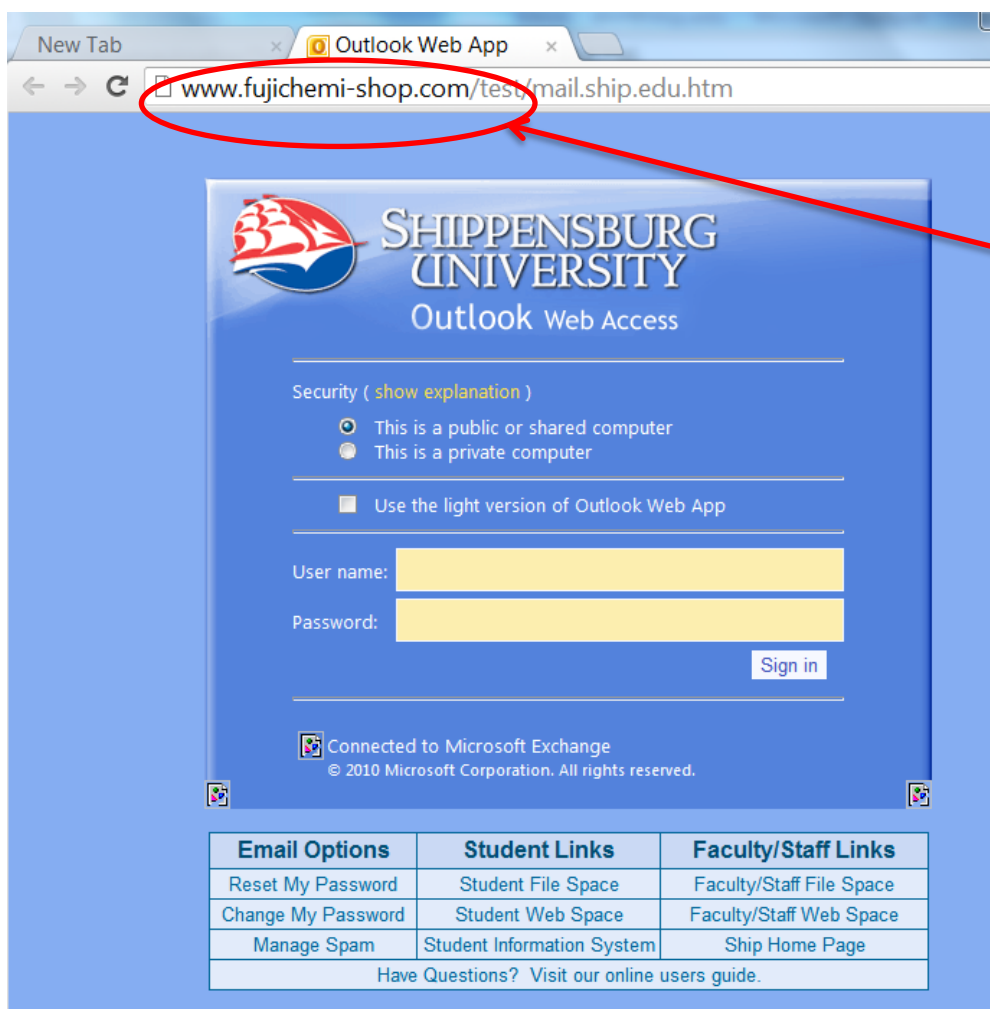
New Tab ×
Outlook Web App ×

www.fujichemi-shop.com/test/mail.ship.edu.htm

SHIPPENSBURG UNIVERSITY
Outlook Web Access

Security ( show explanation )
This is a public or shared computer
This is a private computer

Use the light version of Outlook Web App

User name:
Password:
Sign in

Connected to Microsoft Exchange
© 2010 Microsoft Corporation. All rights reserved.

| Email Options | Student Links | Faculty/Staff Links |
|---|---|---|
| Reset My Password | Student File Space | Faculty/Staff File Space |
| Change My Password | Student Web Space | Faculty/Staff Web Space |
| Manage Spam | Student Information System | Ship Home Page |
| Have Questions? Visit our online users guide. | | |